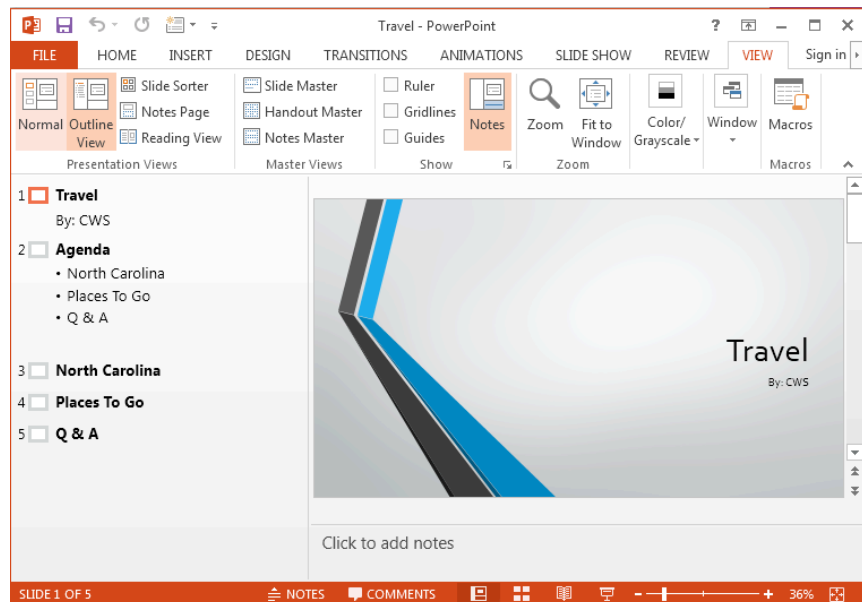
Travel - PowerPoint

? 

FILE HOME INSERT DESIGN TRANSITIONS ANIMATIONS SLIDE SHOW REVIEW VIEW Sign in

Normal Outline View Slide Sorter Notes Page Reading View
Presentation Views

Slide Master Handout Master Notes Master
Master Views

Ruler Gridlines Guides Notes
Show

Zoom Fit to Window
Zoom

Color/ Grayscale

Window

Macros
Macros

1 Travel
By: CWS
2 Agenda
• North Carolina
• Places To Go
• Q & A
3 North Carolina
4 Places To Go
5 Q & A

Travel
By: CWS

Click to add notes

SLIDE 1 OF 5 NOTES COMMENTS 36%